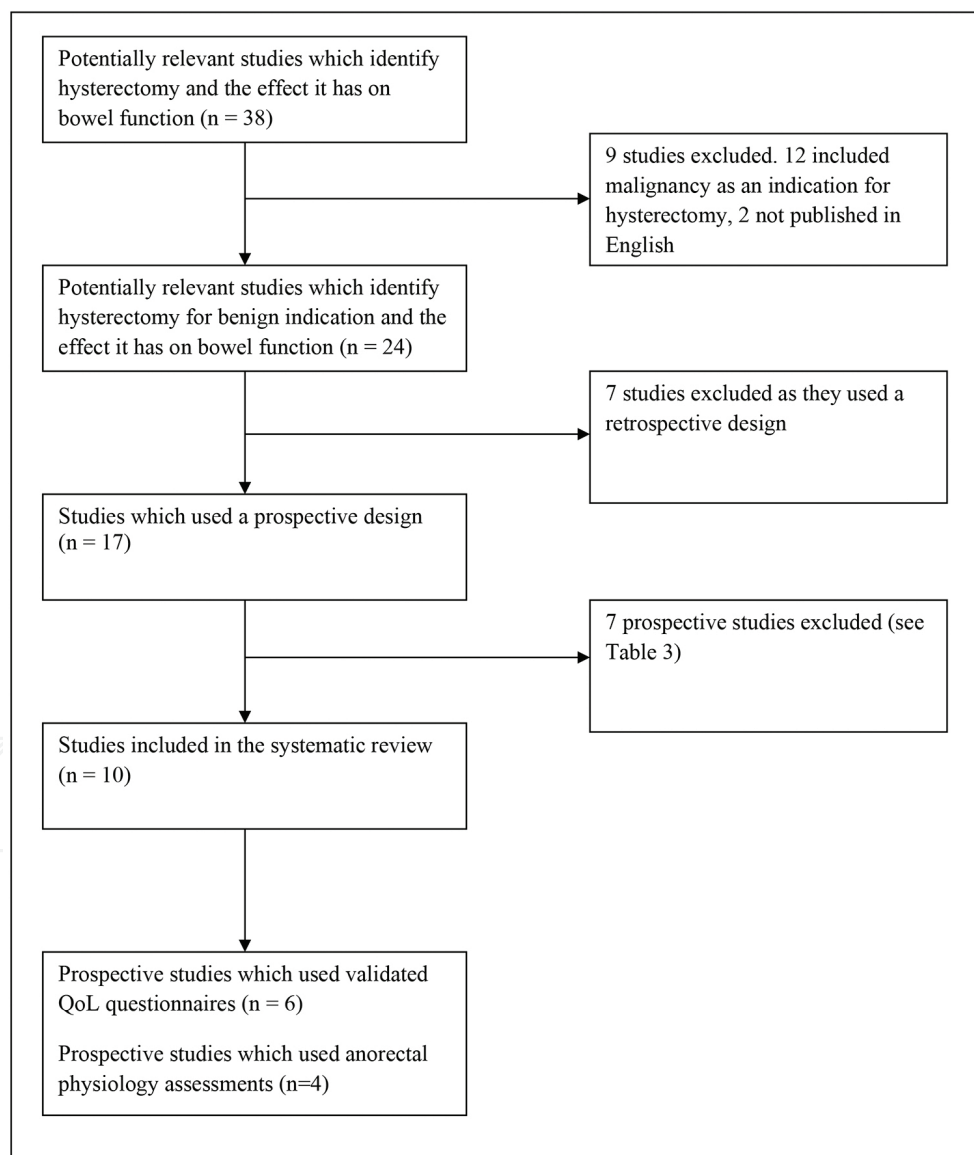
Potentially relevant studies which identify hysterectomy and the effect it has on bowel function (n = 38)

9 studies excluded. 12 included malignancy as an indication for hysterectomy, 2 not published in English

Potentially relevant studies which identify hysterectomy for benign indication and the effect it has on bowel function (n = 24)

7 studies excluded as they used a retrospective design

Studies which used a prospective design (n = 17)

7 prospective studies excluded (see Table 3)

Studies included in the systematic review (n = 10)

Prospective studies which used validated QoL questionnaires (n = 6)

Prospective studies which used anorectal physiology assessments (n=4)